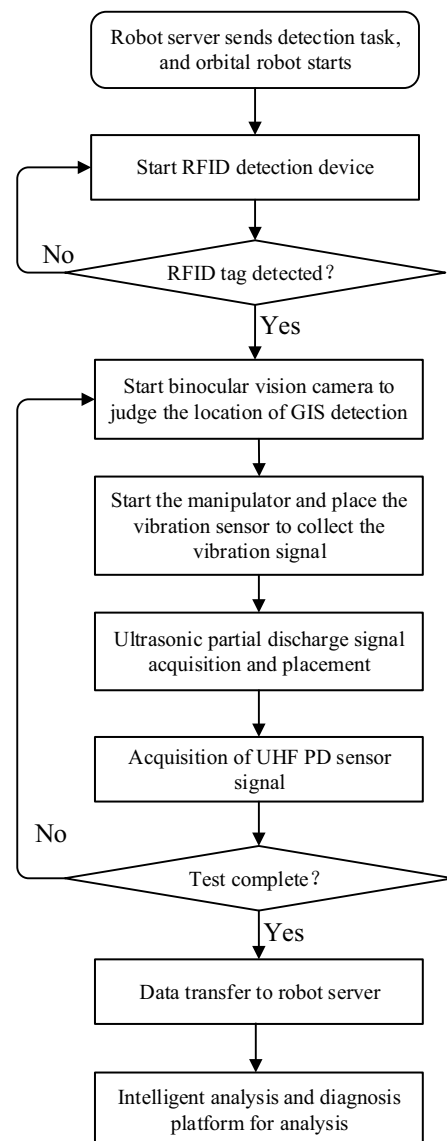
Robot server sends detection task, and orbital robot starts

Start RFID detection device

No

RFID tag detected?

Yes

Start binocular vision camera to judge the location of GIS detection

Start the manipulator and place the vibration sensor to collect the vibration signal

Ultrasonic partial discharge signal acquisition and placement

Acquisition of UHF PD sensor signal

No

Test complete?

Yes

Data transfer to robot server

Intelligent analysis and diagnosis platform for analysis